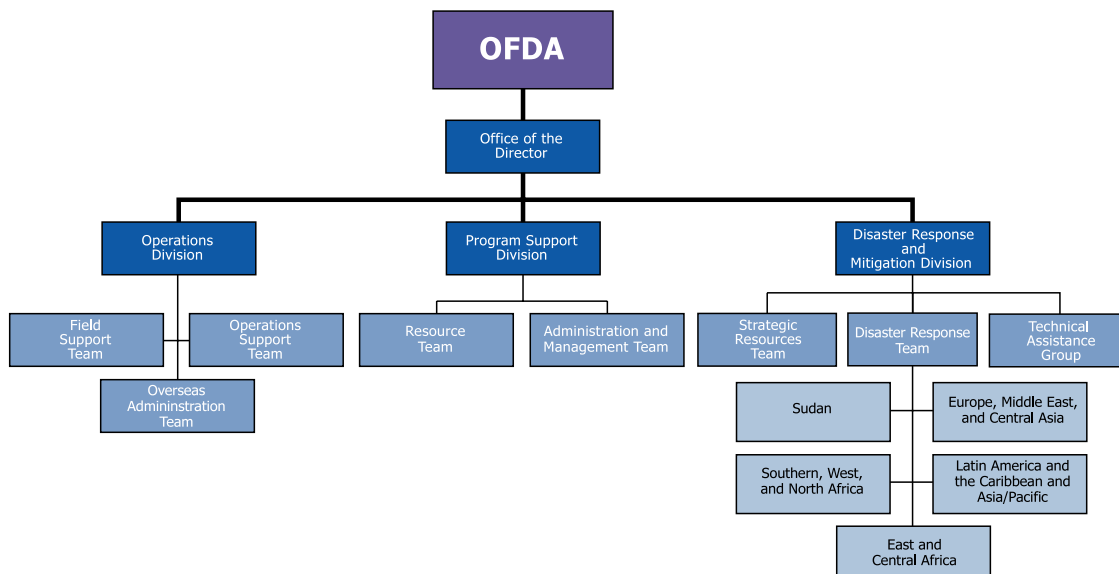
OFDA

Office of the Director

Operations Division

Program Support Division

Disaster Response and Mitigation Division

Field Support Team

Operations Support Team

Overseas Admininstration Team

Resource Team

Administration and Management Team

Strategic Resources Team

Disaster Response Team

Technical Assistance Group

Sudan

Europe, Middle East, and Central Asia

Southern, West, and North Africa

Latin America and the Caribbean and Asia/Pacific

East and Central Africa